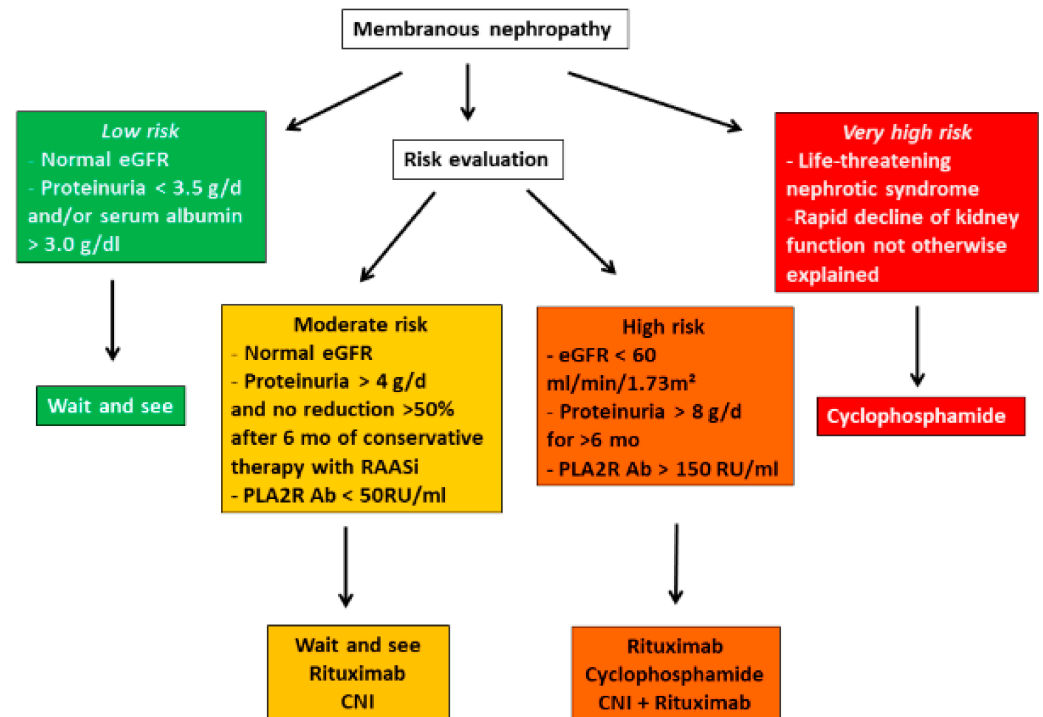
Membranous nephropathy

Low risk
- Normal eGFR
- Proteinuria < 3.5 g/d and/or serum albumin > 3.0 g/dl

Wait and see

Risk evaluation

Very high risk
- Life-threatening nephrotic syndrome
-Rapid decline of kidney function not otherwise explained

Cyclophosphamide

Moderate risk
- Normal eGFR
- Proteinuria > 4 g/d and no reduction >50% after 6 mo of conservative therapy with RAASi
- PLA2R Ab < 50RU/ml

Wait and see
Rituximab
CNI

High risk
- eGFR < 60 ml/min/1.73m²
- Proteinuria > 8 g/d for >6 mo
- PLA2R Ab > 150 RU/ml

Rituximab
Cyclophosphamide
CNI + Rituximab